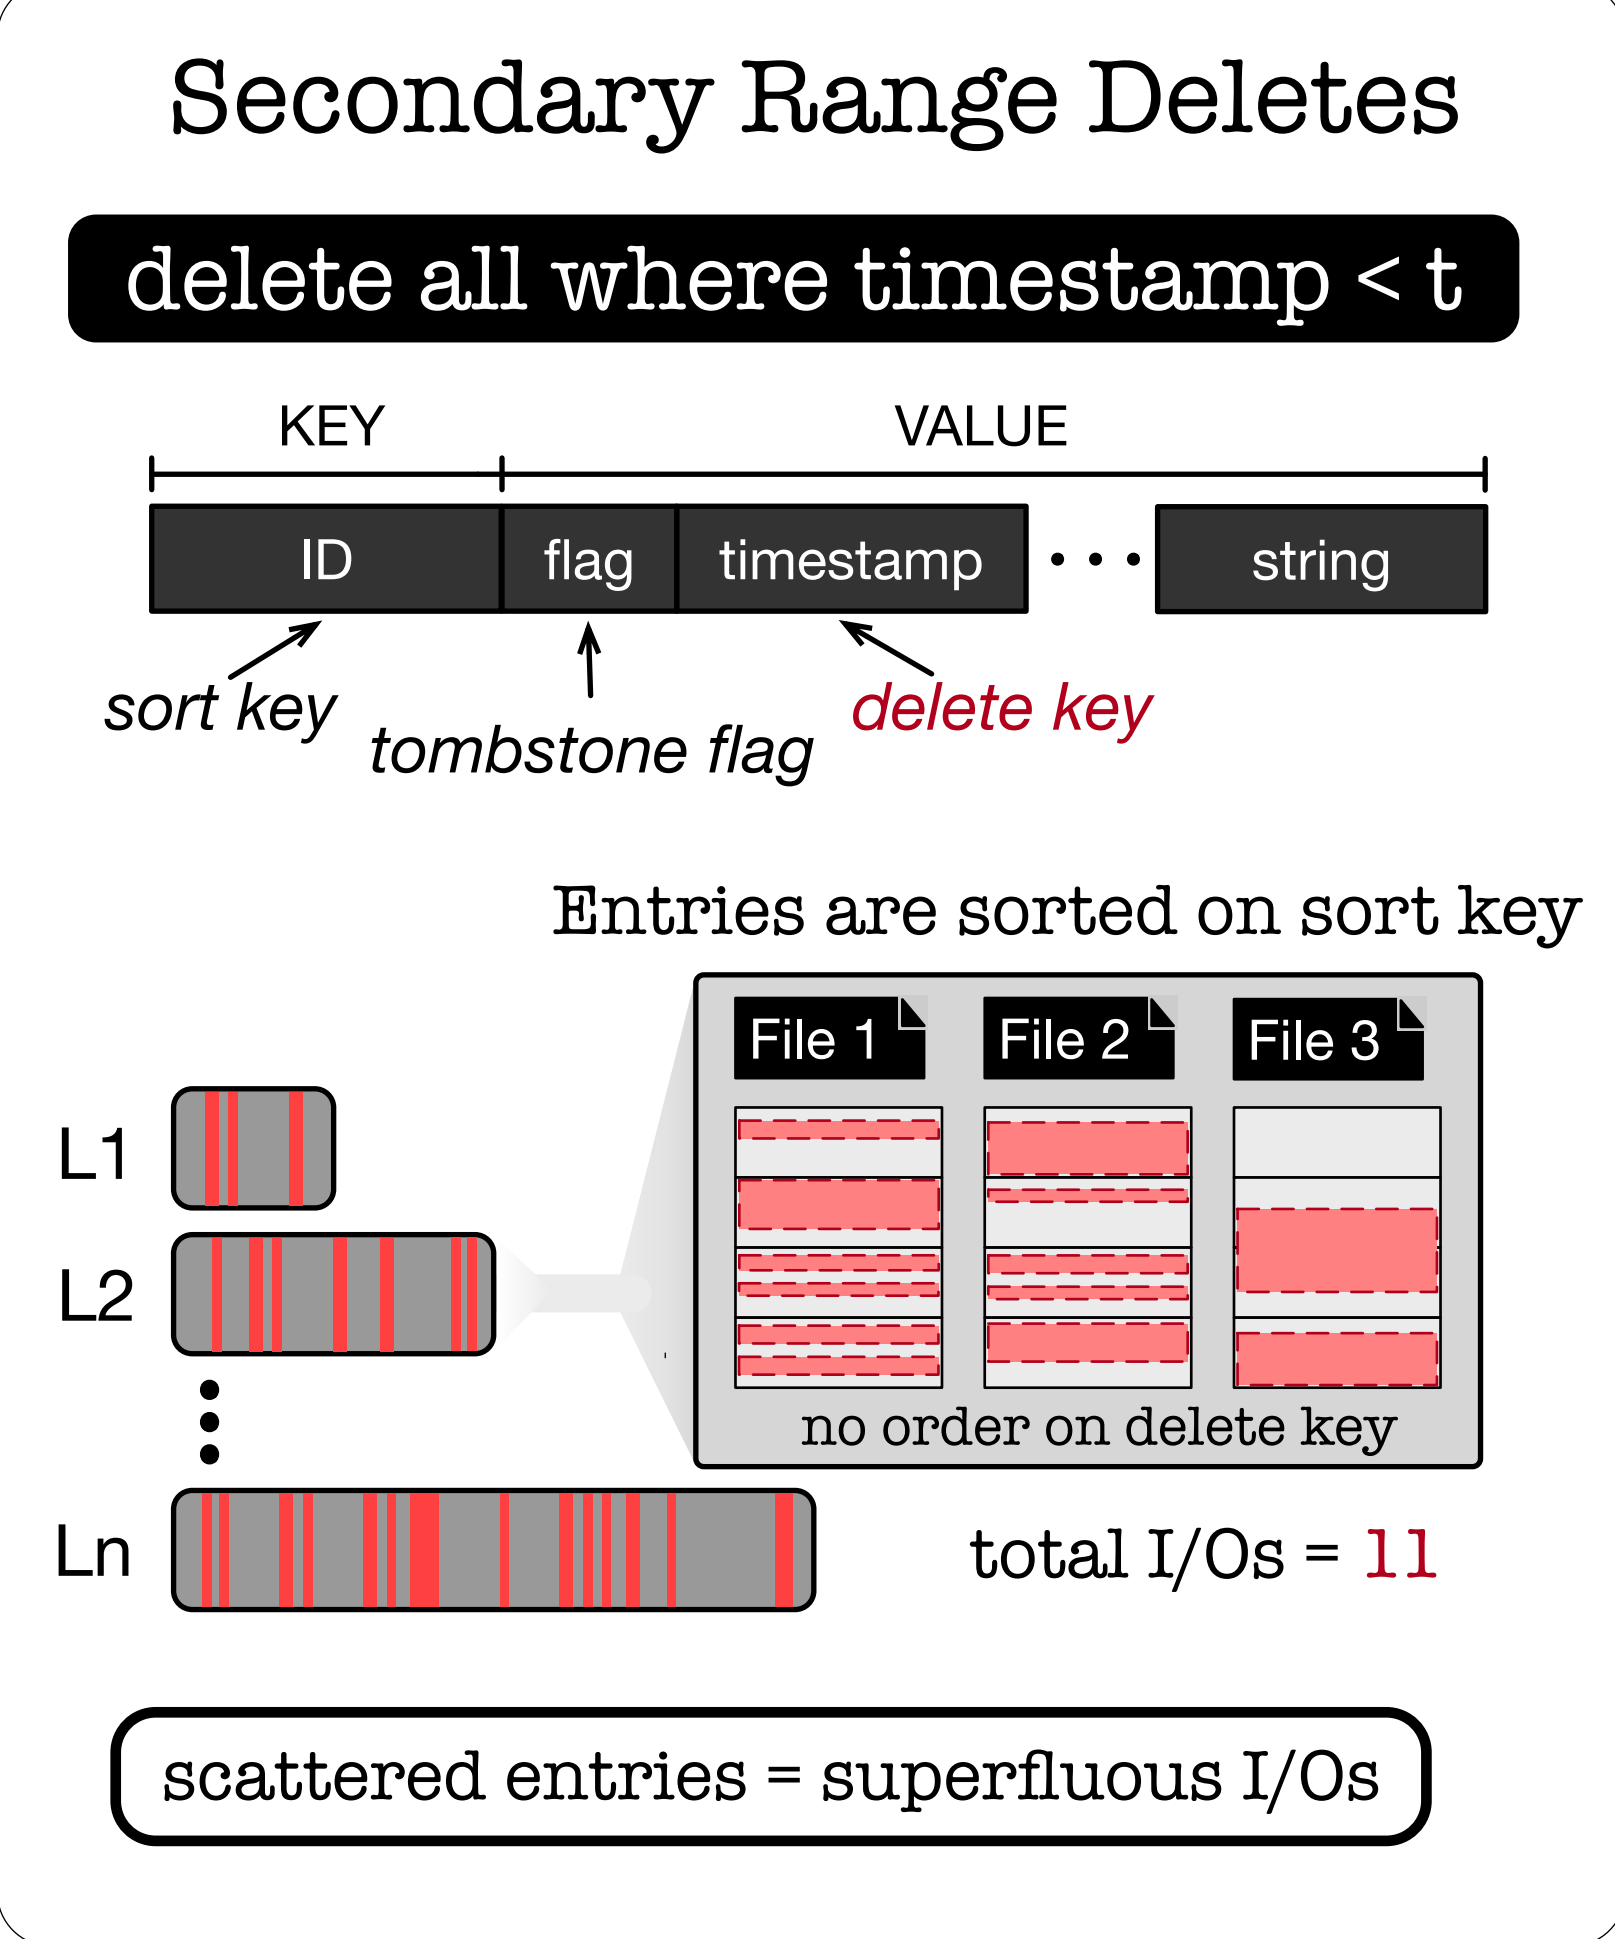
Secondary Range Deletes

delete all where timestamp < t

KEY

VALUE

ID

flag

timestamp

• • •

string

sort key

tombstone flag

delete key

Entries are sorted on sort key

File 1

File 2

File 3

no order on delete key

L1

L2

Ln

total I/Os = 11

scattered entries = superfluous I/Os